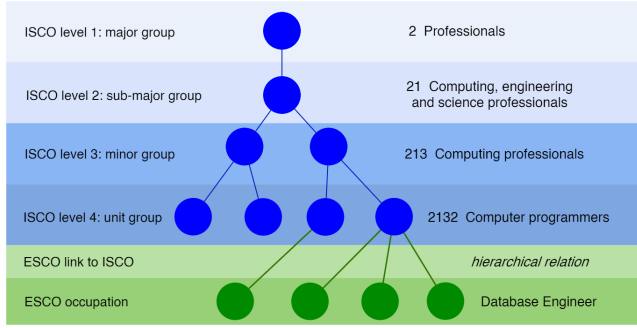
ISCO level 1: major group

2 Professionals

ISCO level 2: sub-major group

21 Computing, engineering and science professionals

ISCO level 3: minor group

213 Computing professionals

ISCO level 4: unit group

2132 Computer programmers

ESCO link to ISCO

hierarchical relation

ESCO occupation

Database Engineer